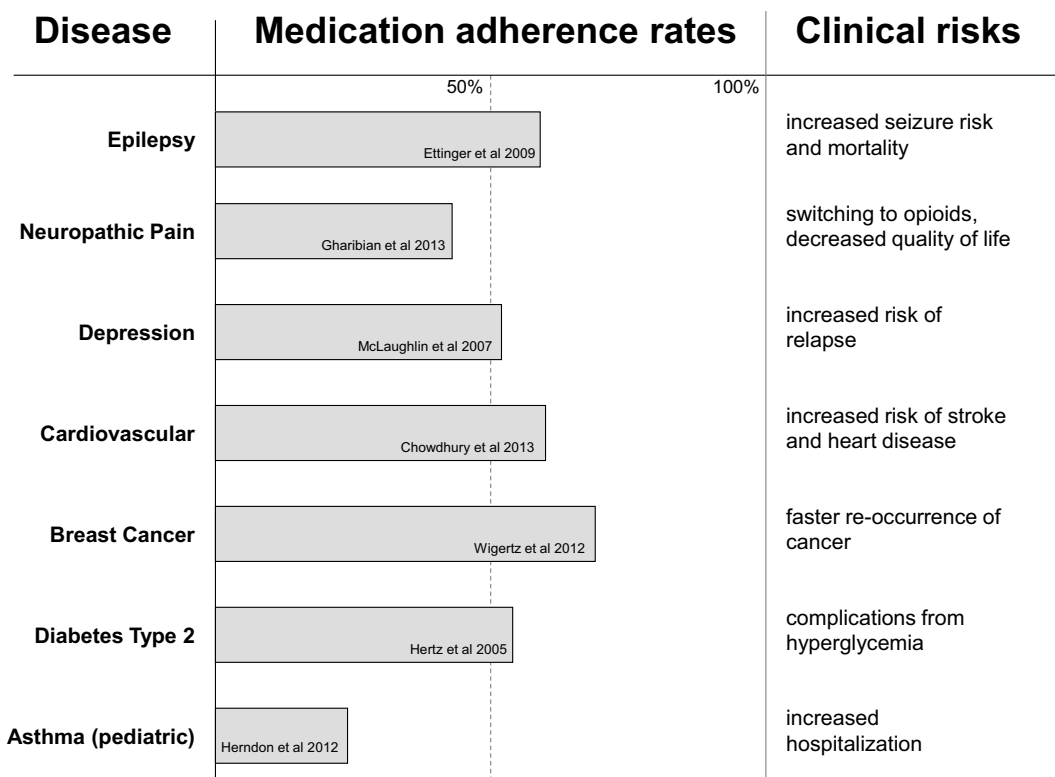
| Disease | Medication adherence rates | Clinical risks |
|---|---|---|
| | 50% 100% | |
| Epilepsy | Ettinger et al 2009 | increased seizure risk and mortality |
| Neuropathic Pain | Gharibian et al 2013 | switching to opioids, decreased quality of life |
| Depression | McLaughlin et al 2007 | increased risk of relapse |
| Cardiovascular | Chowdhury et al 2013 | increased risk of stroke and heart disease |
| Breast Cancer | Wigertz et al 2012 | faster re-occurrence of cancer |
| Diabetes Type 2 | Hertz et al 2005 | complications from hyperglycemia |
| Asthma (pediatric) | Herndon et al 2012 | increased hospitalization |